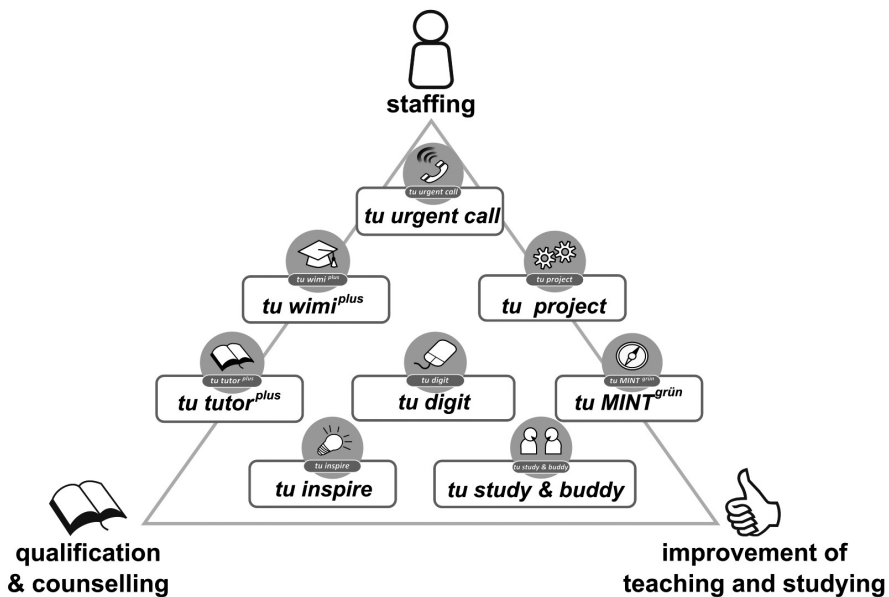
staffing

tu urgent call
tu urgent call

tu wimi$^{plus}$
tu wimi$^{plus}$

tu project
tu project

tu tutor$^{plus}$
tu tutor$^{plus}$

tu digit
tu digit

tu MINT$^{grün}$
tu MINT$^{grün}$

tu inspire
tu inspire

tu study & buddy
tu study & buddy

qualification & counselling

improvement of teaching and studying